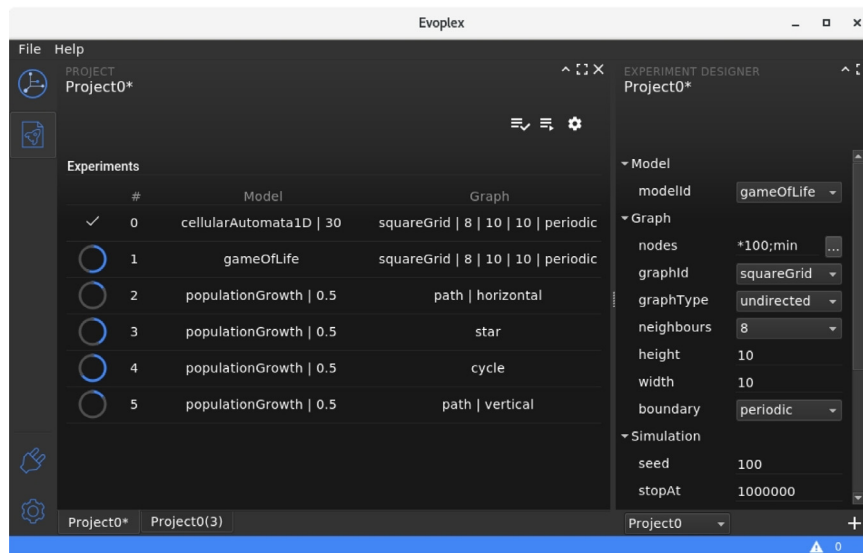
Evoplex

File Help

PROJECT
Project0*

Experiments

| | # | Model | Graph |
|---|---|---|---|
| ✓ | 0 | cellularAutomata1D \| 30 | squareGrid \| 8 \| 10 \| 10 \| periodic |
| | 1 | gameOfLife | squareGrid \| 8 \| 10 \| 10 \| periodic |
| | 2 | populationGrowth \| 0.5 | path \| horizontal |
| | 3 | populationGrowth \| 0.5 | star |
| | 4 | populationGrowth \| 0.5 | cycle |
| | 5 | populationGrowth \| 0.5 | path \| vertical |

Project0* Project0(3)

EXPERIMENT DESIGNER
Project0*

Model
modelId gameOfLife
Graph
nodes *100;min ...
graphId squareGrid
graphType undirected
neighbours 8
height 10
width 10
boundary periodic
Simulation
seed 100
stopAt 1000000

Project0

0